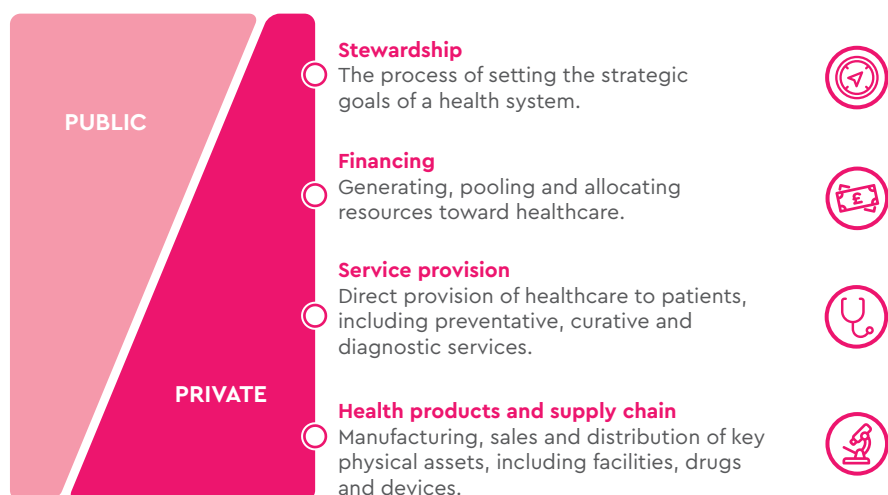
PUBLIC

PRIVATE

Stewardship
The process of setting the strategic goals of a health system.

Financing
Generating, pooling and allocating resources toward healthcare.

Service provision
Direct provision of healthcare to patients, including preventative, curative and diagnostic services.

Health products and supply chain
Manufacturing, sales and distribution of key physical assets, including facilities, drugs and devices.

£